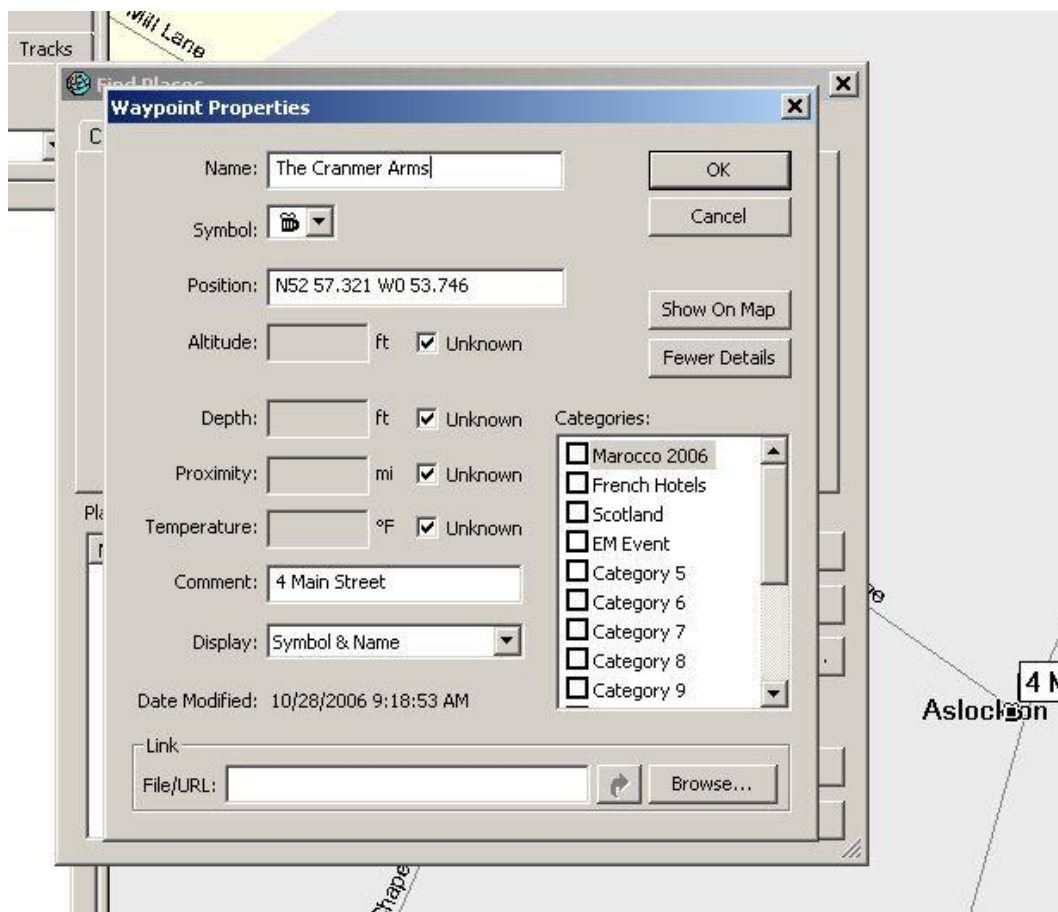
Tracks

Mill Lane

Find Places

Waypoint Properties

Name: The Cranmer Arms

OK

Cancel

Symbol:

Position: N52 57.321 W0 53.746

Show On Map

Altitude: ft Unknown

Fewer Details

Depth: ft Unknown

Categories:

Marocco 2006
French Hotels
Scotland
EM Event
Category 5
Category 6
Category 7
Category 8
Category 9

Proximity: mi Unknown

Temperature: °F Unknown

Comment: 4 Main Street

Display: Symbol & Name

Date Modified: 10/28/2006 9:18:53 AM

Link

File/URL:

Browse...

Aslockton

4 M

Chape